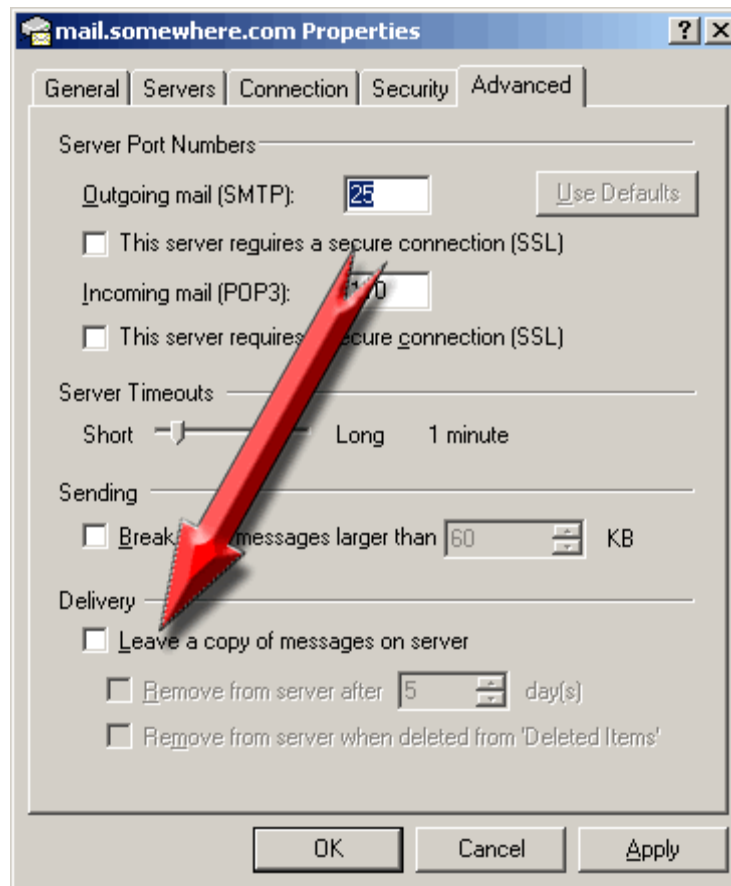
mail.somewhere.com Properties

?

General | Servers | Connection | Security | Advanced

Server Port Numbers

Outgoing mail (SMTP): 25 Use Defaults

This server requires a secure connection (SSL)

Incoming mail (POP3): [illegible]110

This server requires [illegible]ecure connection (SSL)

Server Timeouts

Short Long 1 minute

Sending

Break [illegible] messages larger than 60 KB

Delivery

Leave a copy of messages on server

Remove from server after 5 day(s)

Remove from server when deleted from 'Deleted Items'

OK Cancel Apply